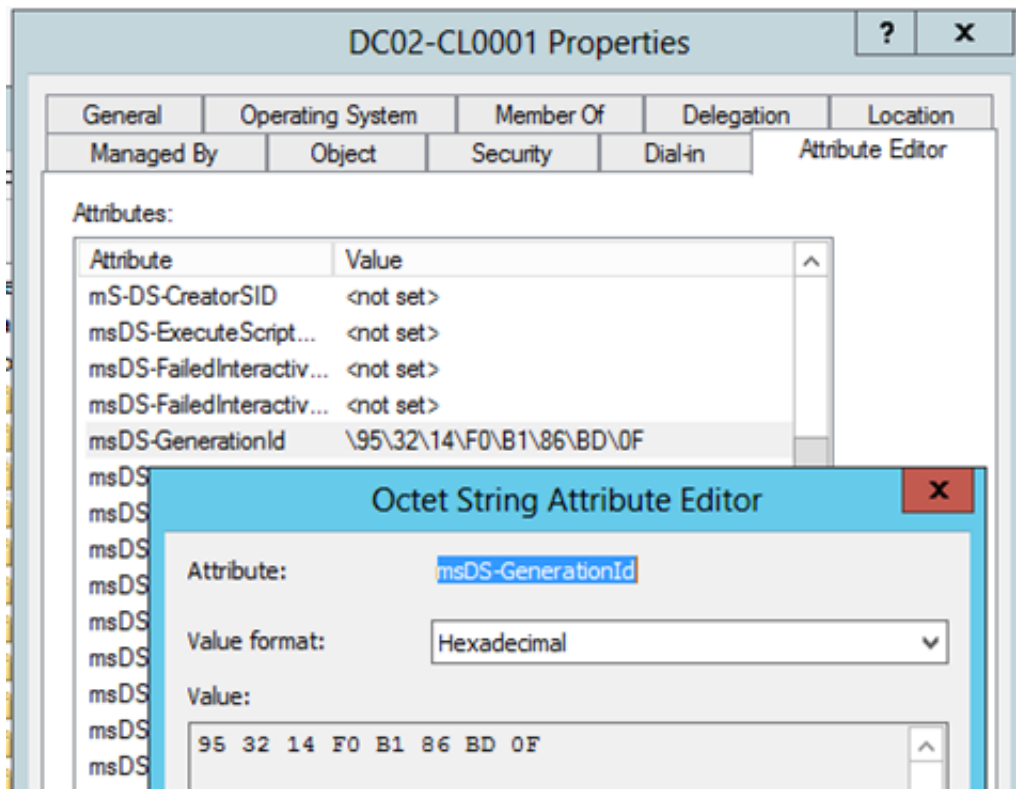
DC02-CL0001 Properties

?

X

General | Operating System | Member Of | Delegation | Location
Managed By | Object | Security | Dial-in | Attribute Editor

Attributes:

| Attribute | Value |
|---|---|
| mS-DS-CreatorSID | <not set> |
| msDS-ExecuteScript... | <not set> |
| msDS-FailedInteractiv... | <not set> |
| msDS-FailedInteractiv... | <not set> |
| msDS-GenerationId | \95\32\14\F0\B1\86\BD\0F |
| msDS | |
| msDS | |
| msDS | |
| msDS | |
| msDS | |
| msDS | |
| msDS | |
| msDS | |
| msDS | |

Octet String Attribute Editor

x

Attribute: msDS-GenerationId

Value format: Hexadecimal

Value:

95 32 14 F0 B1 86 BD 0F